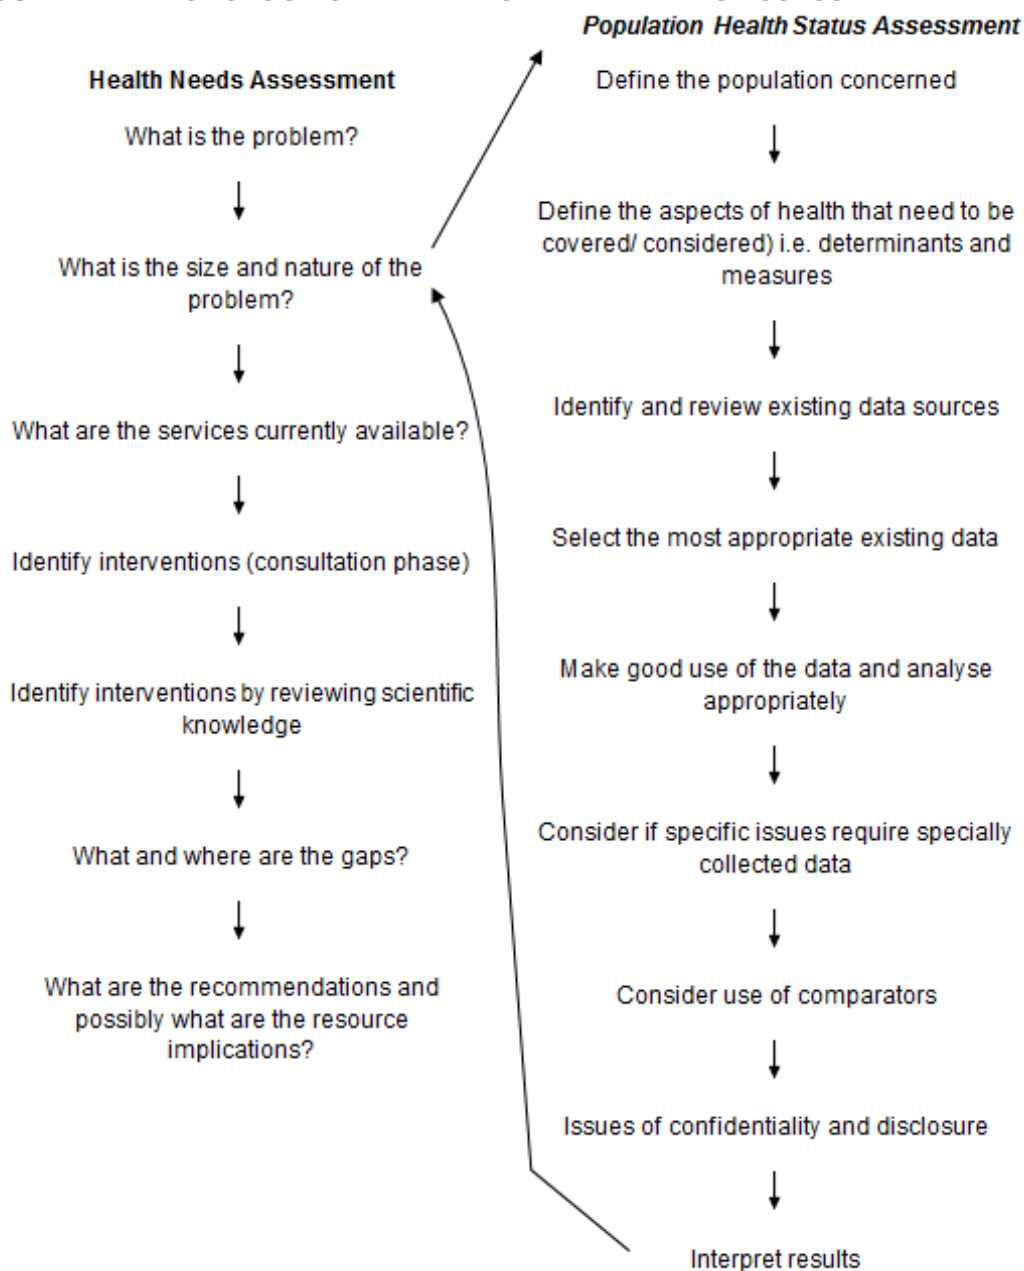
Health Needs Assessment

What is the problem?

What is the size and nature of the problem?

What are the services currently available?

Identify interventions (consultation phase)

Identify interventions by reviewing scientific knowledge

What and where are the gaps?

What are the recommendations and possibly what are the resource implications?

Population Health Status Assessment

Define the population concerned

Define the aspects of health that need to be covered/ considered) i.e. determinants and measures

Identify and review existing data sources

Select the most appropriate existing data

Make good use of the data and analyse appropriately

Consider if specific issues require specially collected data

Consider use of comparators

Issues of confidentiality and disclosure

Interpret results